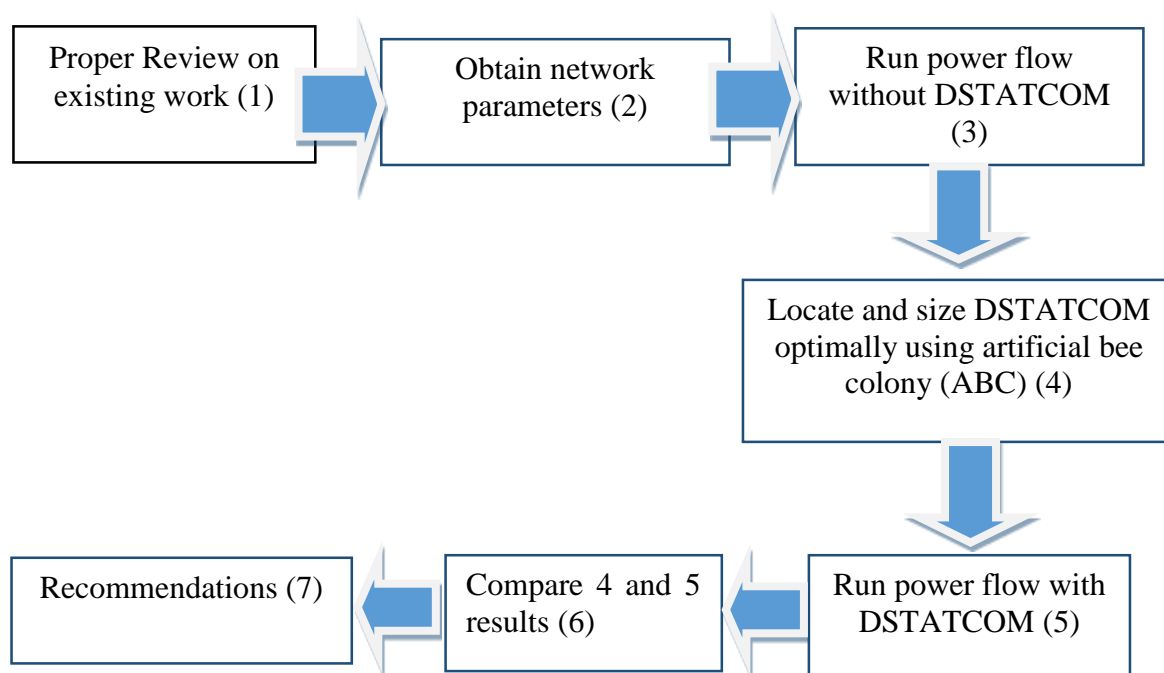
Proper Review on existing work (1)

Obtain network parameters (2)

Run power flow without DSTATCOM (3)

Locate and size DSTATCOM optimally using artificial bee colony (ABC) (4)

Run power flow with DSTATCOM (5)

Compare 4 and 5 results (6)

Recommendations (7)